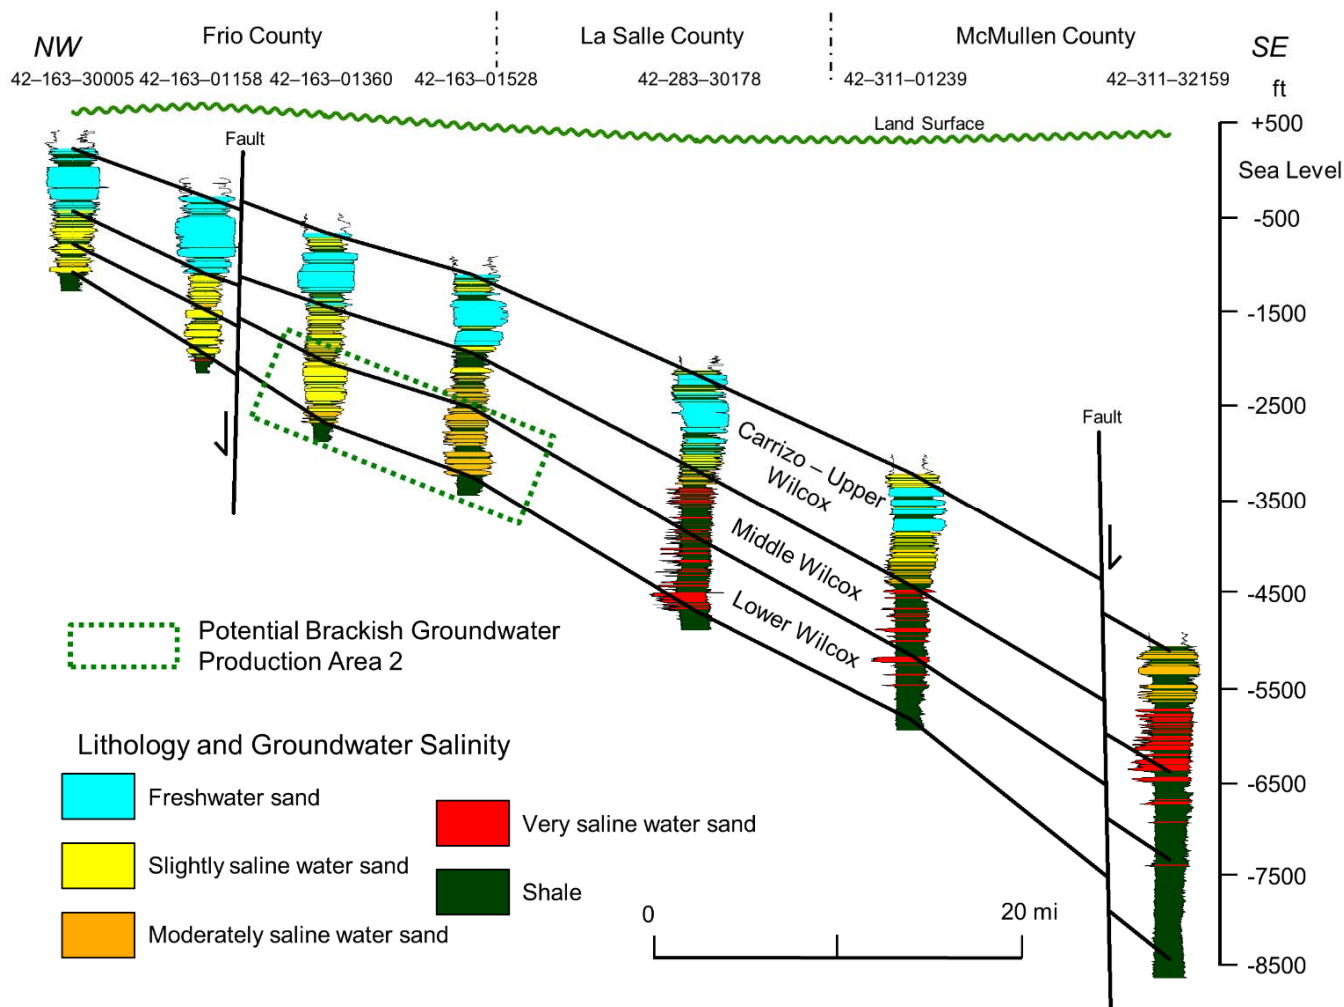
NW
Frio County
La Salle County
McMullen County
SE
42–163–30005 42–163–01158 42–163–01360 42–163–01528 42–283–30178 42–311–01239 42–311–32159
ft
Land Surface
+500
Sea Level
-500
-1500
-2500
-3500
-4500
-5500
-6500
-7500
-8500
Fault
Fault
Carrizo – Upper Wilcox
Middle Wilcox
Lower Wilcox

Potential Brackish Groundwater Production Area 2

Lithology and Groundwater Salinity
Freshwater sand
Slightly saline water sand
Moderately saline water sand
Very saline water sand
Shale

0
20 mi